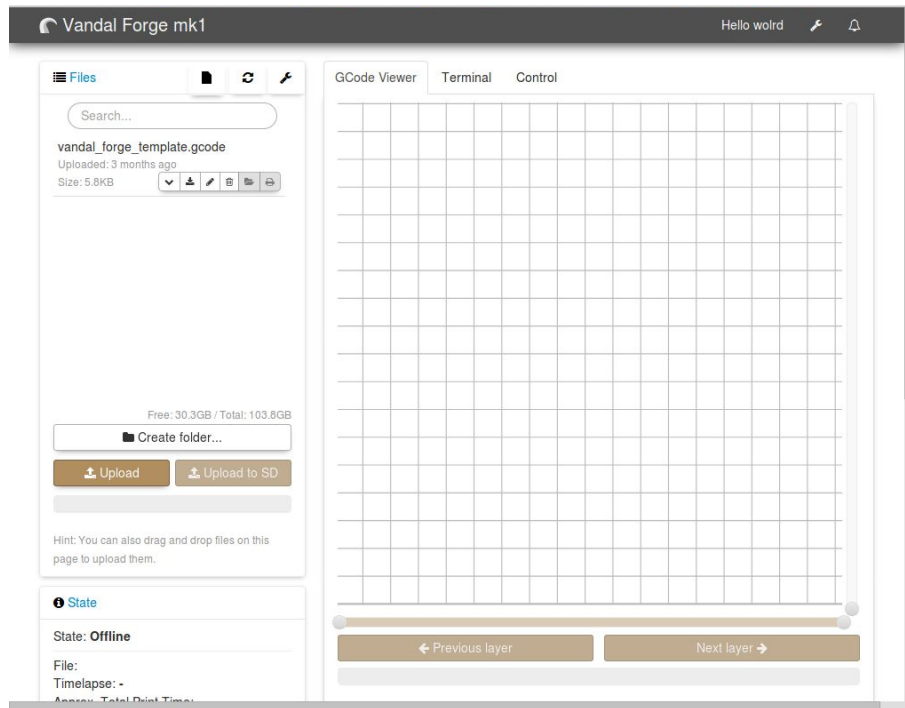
Vandal Forge mk1

Hello wolrd

Files

Search...

vandal_forge_template.gcode
Uploaded: 3 months ago
Size: 5.8KB

Free: 30.3GB / Total: 103.8GB

Create folder...

Upload

Upload to SD

Hint: You can also drag and drop files on this page to upload them.

State

State: **Offline**

File:
Timelapse: -
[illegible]

GCode Viewer

Terminal

Control

Previous layer

Next layer